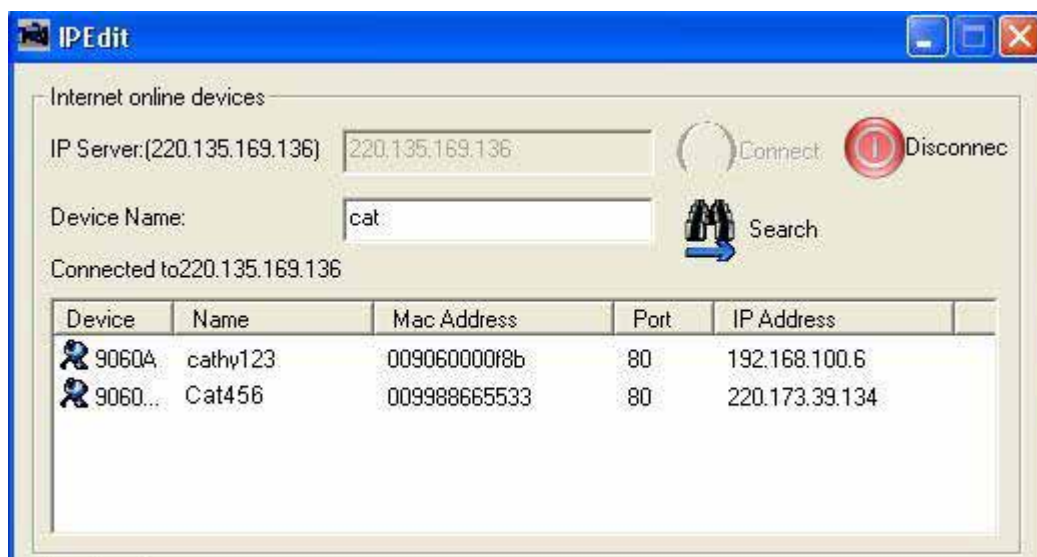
IPEdit

Internet online devices

IP Server:(220.135.169.136) 220.135.169.136 Connect Disconnec

Device Name: cat Search

Connected to220.135.169.136

| Device | Name | Mac Address | Port | IP Address |
|---|---|---|---|---|
| 9060A | cathy123 | 009060000f8b | 80 | 192.168.100.6 |
| 9060... | Cat456 | 009988665533 | 80 | 220.173.39.134 |